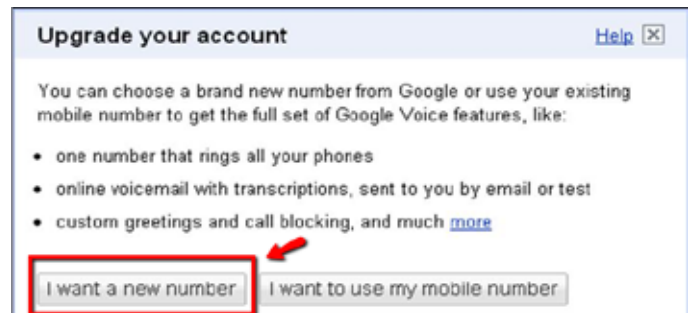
Upgrade your account

Help

You can choose a brand new number from Google or use your existing mobile number to get the full set of Google Voice features, like:

- one number that rings all your phones
- online voicemail with transcriptions, sent to you by email or test
- custom greetings and call blocking, and much more

I want a new number

I want to use my mobile number